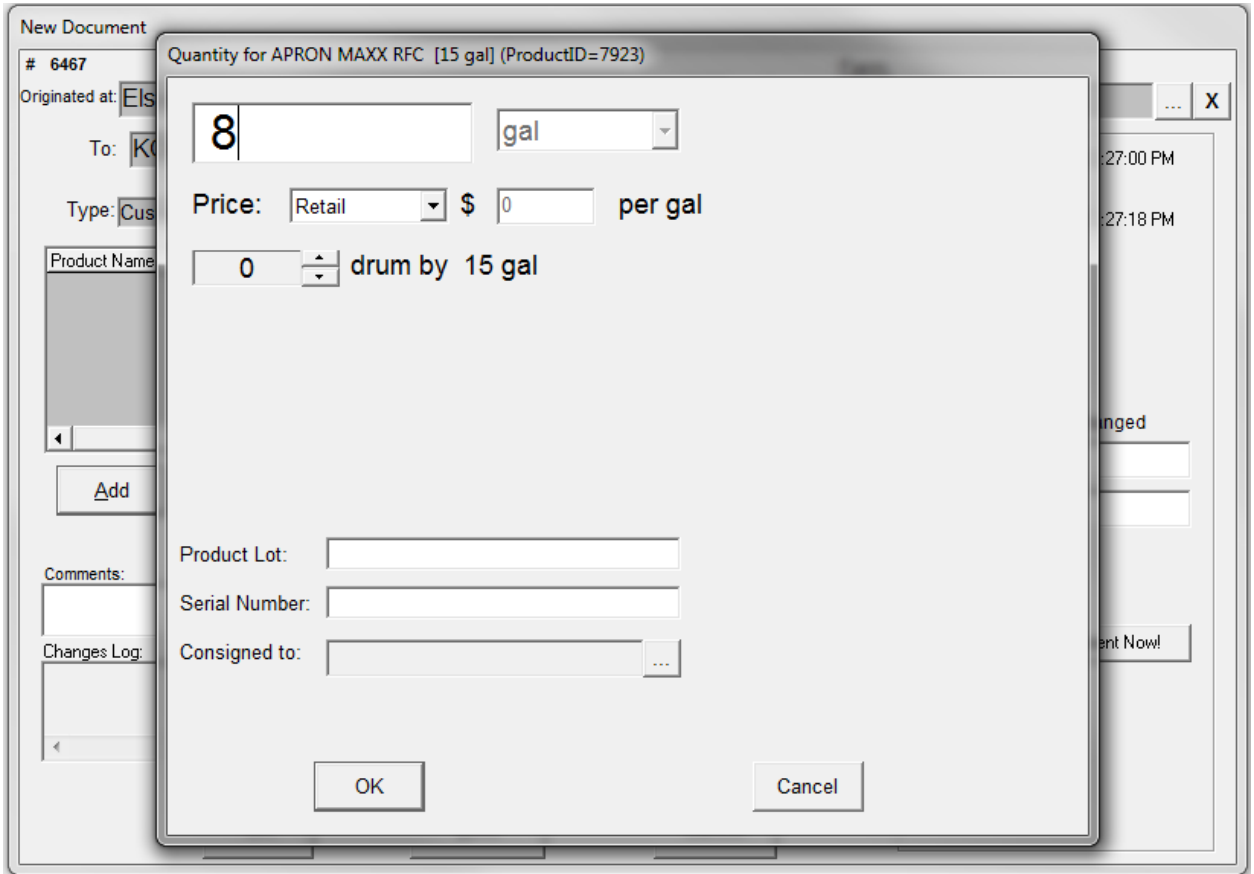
New Document
# 6467
Originated at: Els
To: KC
Type: Cus
Product Name
Add
Comments:
Changes Log:
... X
:27:00 PM
:27:18 PM
nged
ent Now!

Quantity for APRON MAXX RFC [15 gal] (ProductID=7923)
8
gal
Price: Retail $ 0 per gal
0 drum by 15 gal
Product Lot:
Serial Number:
Consigned to: ...
OK
Cancel